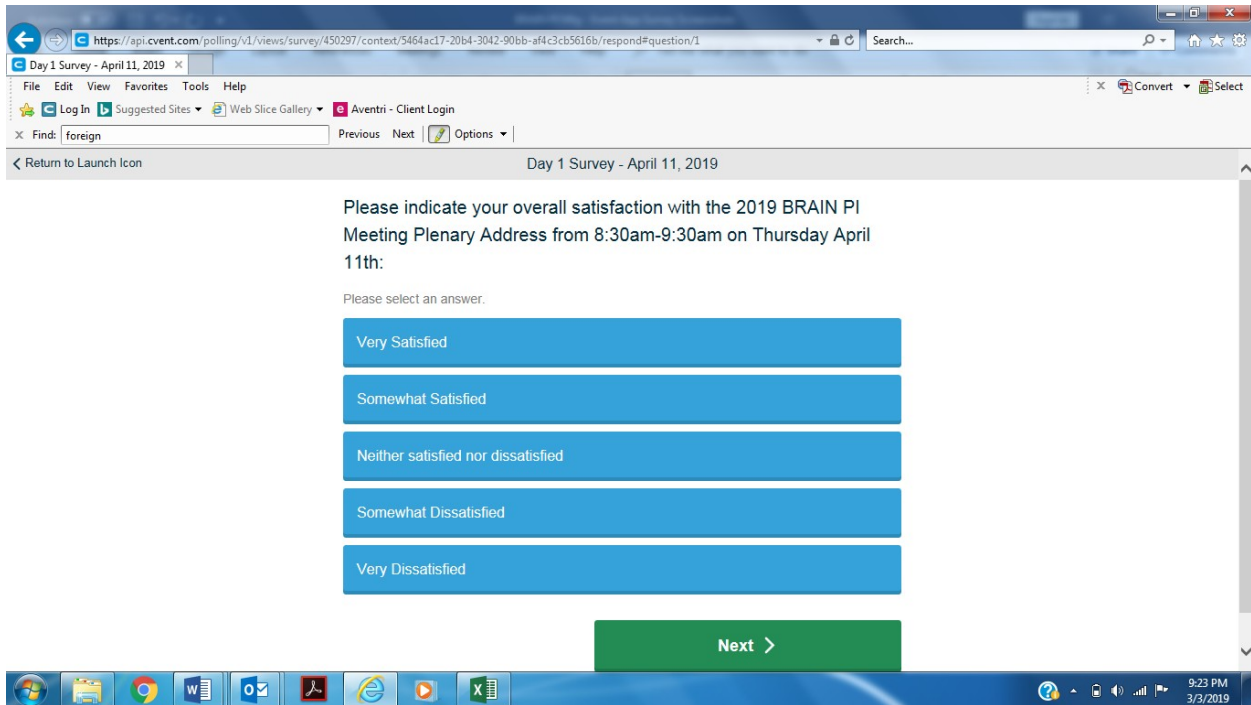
https://api.cvent.com/polling/v1/views/survey/450297/context/5464ac17-20b4-3042-90bb-af4c3cb5616b/respond#question/1

Search...

Day 1 Survey - April 11, 2019

File Edit View Favorites Tools Help

Convert Select

Log In Suggested Sites Web Slice Gallery Aventri - Client Login

Find: foreign Previous Next Options

Return to Launch Icon

Day 1 Survey - April 11, 2019

Please indicate your overall satisfaction with the 2019 BRAIN PI Meeting Plenary Address from 8:30am-9:30am on Thursday April 11th:

Please select an answer.

Very Satisfied

Somewhat Satisfied

Neither satisfied nor dissatisfied

Somewhat Dissatisfied

Very Dissatisfied

Next

9:23 PM
3/3/2019